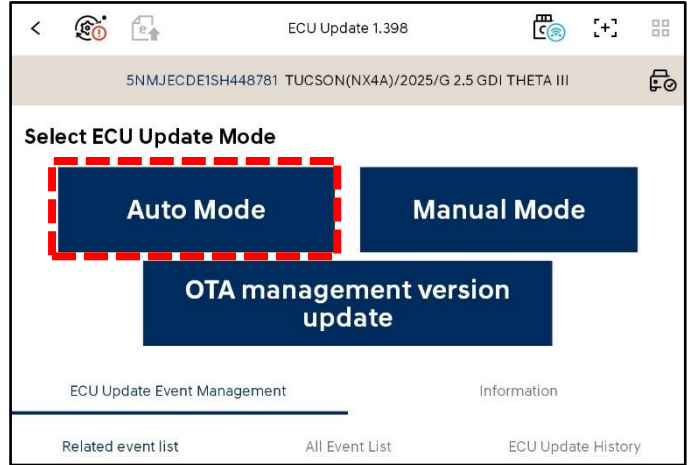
ECU Update 1.398

5NMJECDE1SH448781 TUCSON(NX4A)/2025/G 2.5 GDI THETA III

Select ECU Update Mode

Auto Mode

Manual Mode

OTA management version update

ECU Update Event Management

Information

Related event list

All Event List

ECU Update History